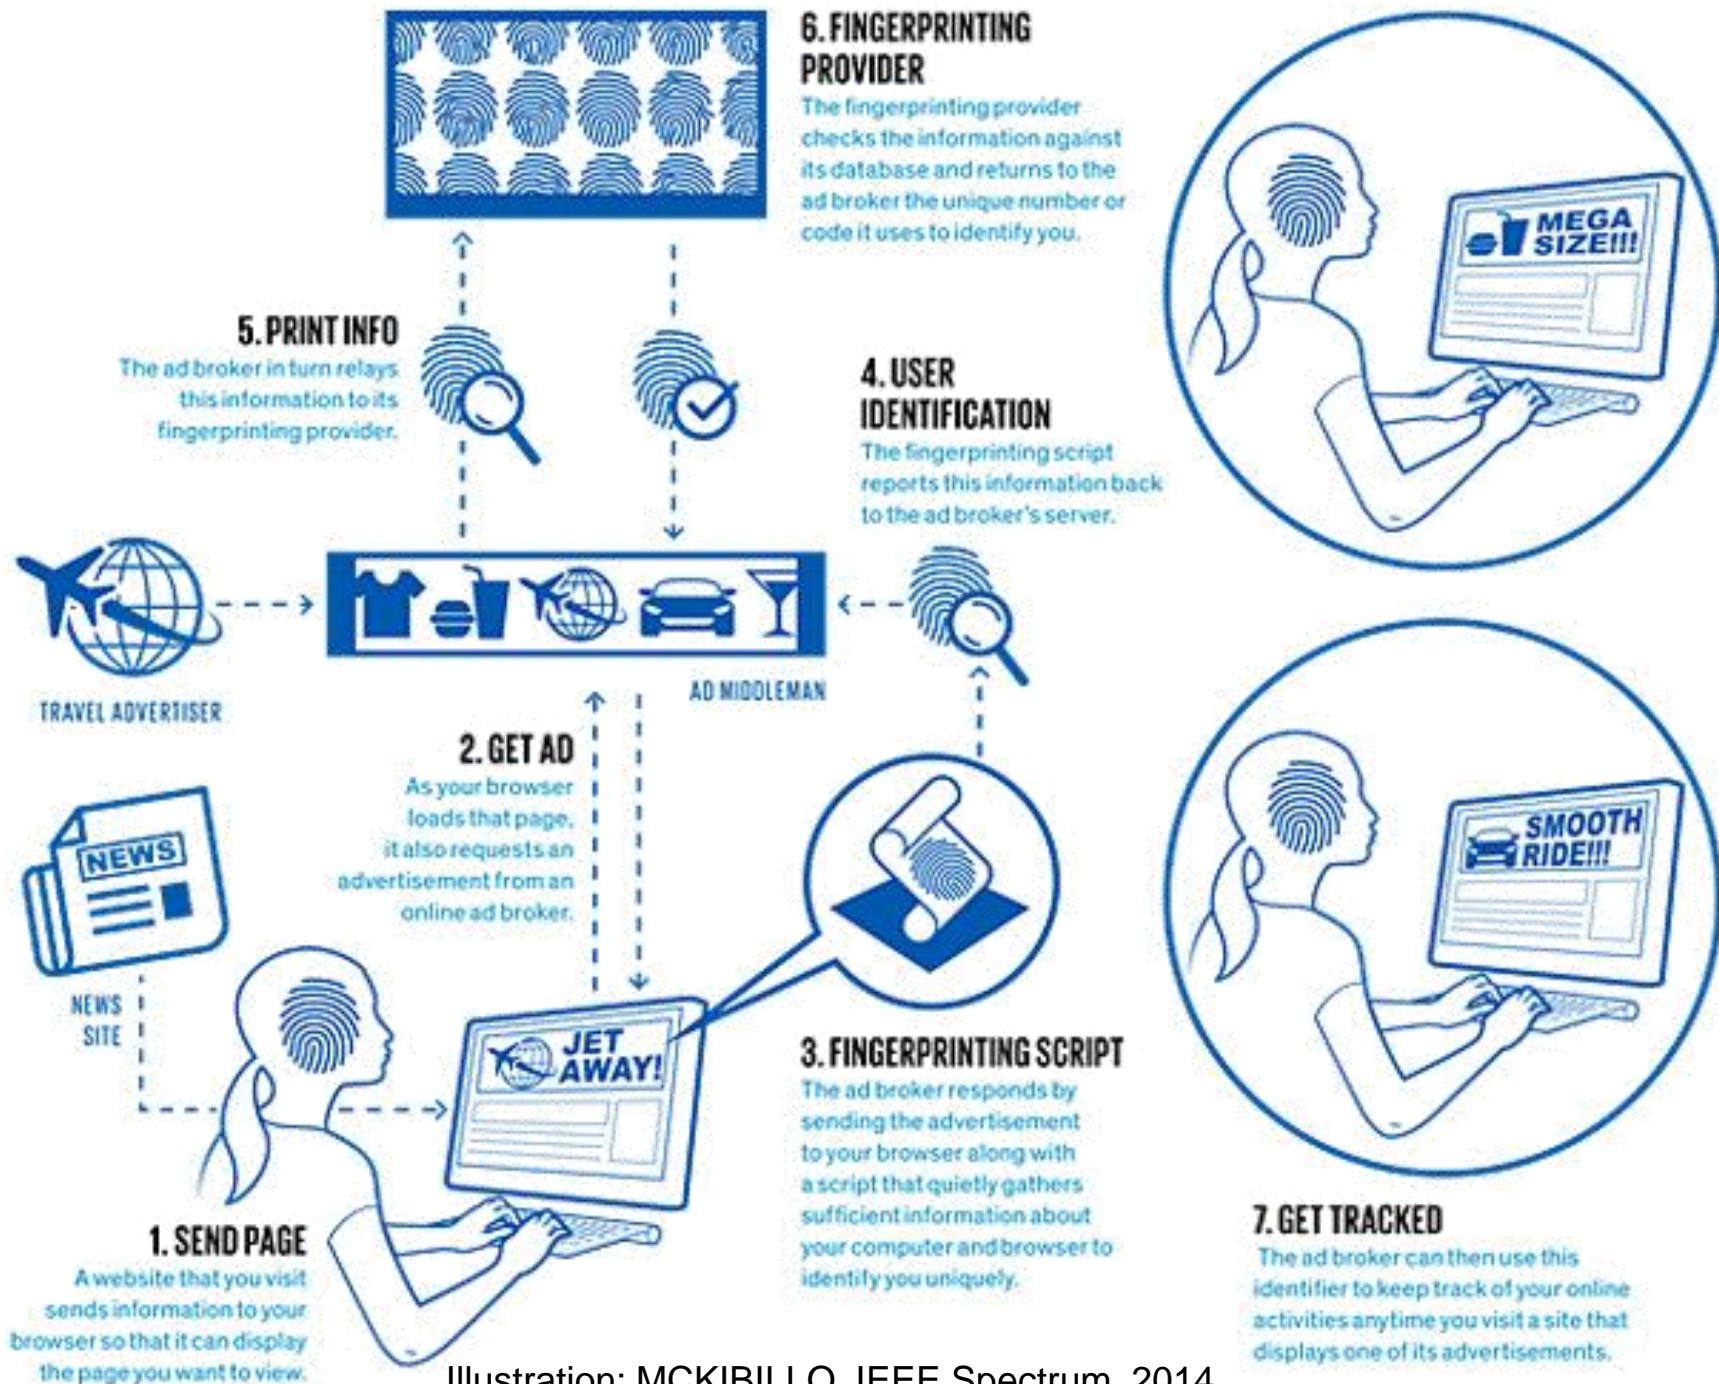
6. FINGERPRINTING PROVIDER
The fingerprinting provider checks the information against its database and returns to the ad broker the unique number or code it uses to identify you.

MEGA SIZE!!!

5. PRINT INFO
The ad broker in turn relays this information to its fingerprinting provider.

4. USER IDENTIFICATION
The fingerprinting script reports this information back to the ad broker's server.

TRAVEL ADVERTISER

AD MIDDLEMAN

2. GET AD
As your browser loads that page, it also requests an advertisement from an online ad broker.

NEWS

NEWS SITE

SMOOTH RIDE!!!

JET AWAY!

3. FINGERPRINTING SCRIPT
The ad broker responds by sending the advertisement to your browser along with a script that quietly gathers sufficient information about your computer and browser to identify you uniquely.

1. SEND PAGE
A website that you visit sends information to your browser so that it can display the page you want to view.

7. GET TRACKED
The ad broker can then use this identifier to keep track of your online activities anytime you visit a site that displays one of its advertisements.

Illustration: MCKIBILLO, IEEE Spectrum, 2014